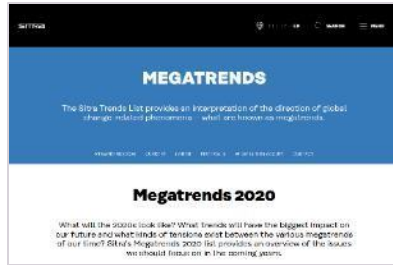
SITRA

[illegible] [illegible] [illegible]

MEGATRENDS

The Sitra Trends List provides an interpretation of the direction of global change-related phenomena – what are known as megatrends.

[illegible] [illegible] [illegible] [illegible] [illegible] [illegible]

Megatrends 2020

What will the 2020s look like? What trends will have the biggest impact on our future and what kinds of tensions exist between the various megatrends of our time? Sitra's Megatrends 2020 list provides an overview of the issues we should focus on in the coming years.